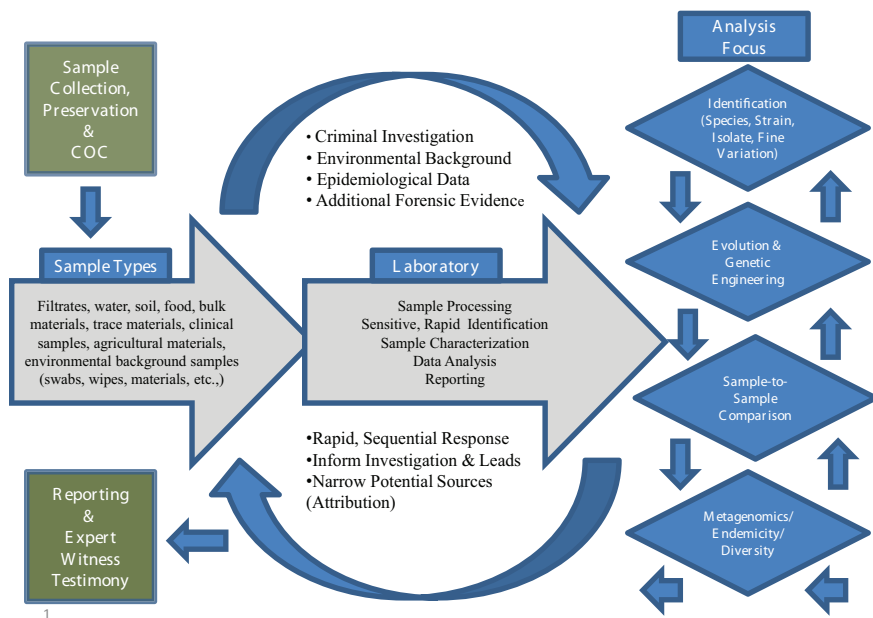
Sample Collection, Preservation & COC

Sample Types

Filtrates, water, soil, food, bulk materials, trace materials, clinical samples, agricultural materials, environmental background samples (swabs, wipes, materials, etc.,)

• Criminal Investigation
• Environmental Background
• Epidemiological Data
• Additional Forensic Evidence

Laboratory

Sample Processing
Sensitive, Rapid Identification
Sample Characterization
Data Analysis
Reporting

•Rapid, Sequential Response
•Inform Investigation & Leads
•Narrow Potential Sources (Attribution)

Reporting & Expert Witness Testimony

Analysis Focus

Identification (Species, Strain, Isolate, Fine Variation)

Evolution & Genetic Engineering

Sample-to-Sample Comparison

Metagenomics/ Endemicity/ Diversity

1